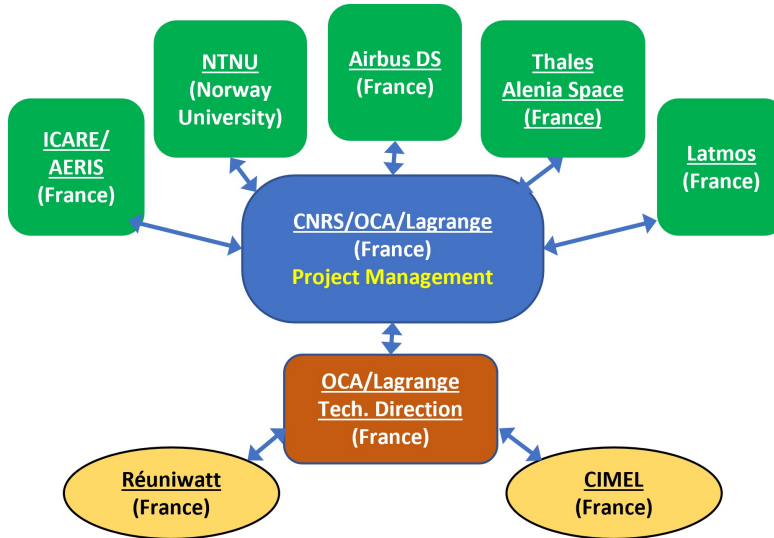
NTNU
(Norway University)

Airbus DS
(France)

Thales
Alenia Space
(France)

ICARE/
AERIS
(France)

Latmos
(France)

CNRS/OCA/Lagrange
(France)
Project Management

OCA/Lagrange
Tech. Direction
(France)

Réuniwatt
(France)

CIMEL
(France)